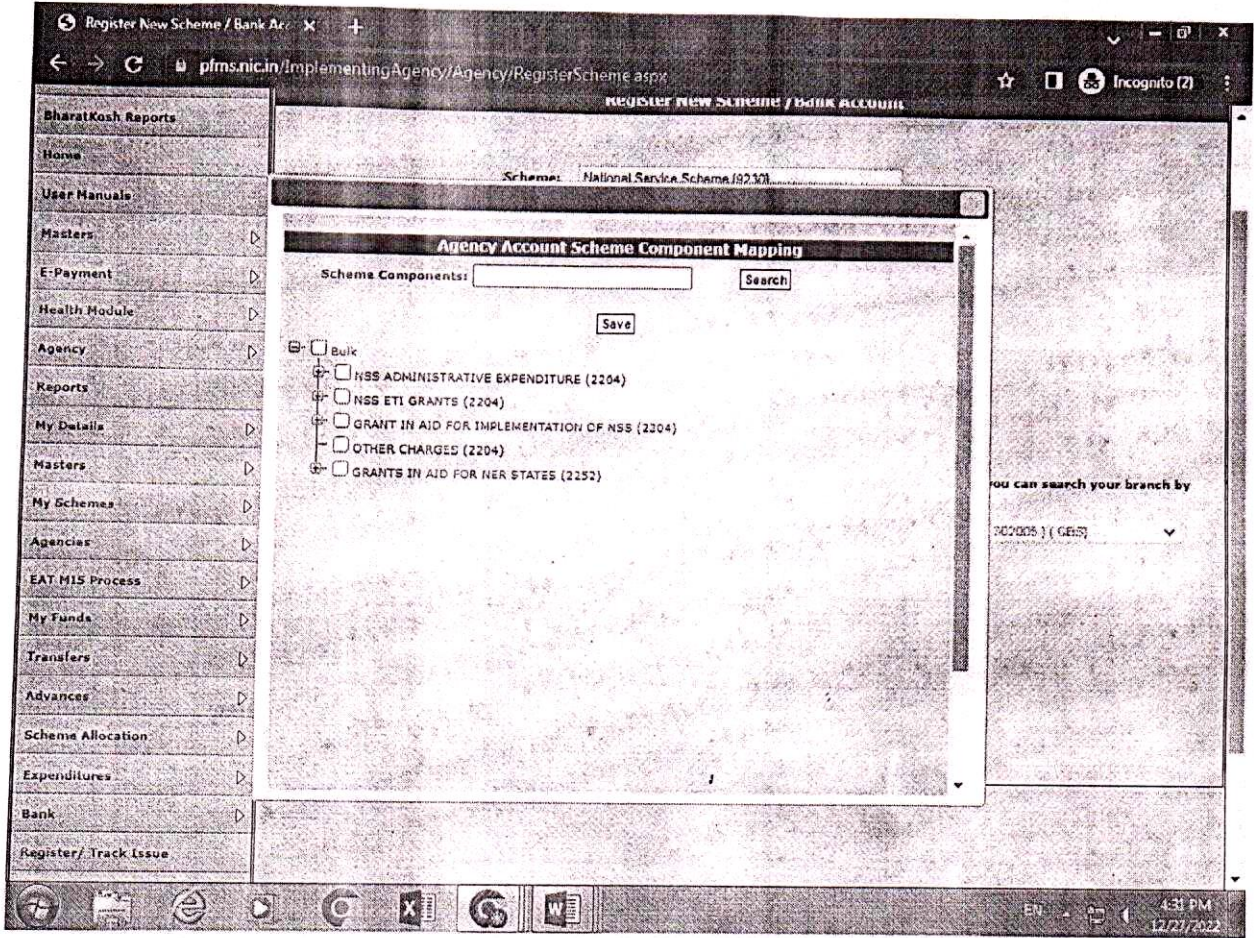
Register New Scheme / Bank Acc ×

pfms.nic.in/ImplementingAgency/Agency/RegisterScheme.aspx

Incognito (2)

Register New Scheme / Bank Account

BharatKosh Reports
Home
User Manuals
Masters
E-Payment
Health Module
Agency
Reports
My Details
Masters
My Schemes
Agencies
EAT MIS Process
My Funds
Transfers
Advances
Scheme Allocation
Expenditures
Bank
Register/ Track Issue

Scheme: National Service Scheme (9230)

Agency Account Scheme Component Mapping

Scheme Components: Search

Save

Bulk
NSS ADMINISTRATIVE EXPENDITURE (2204)
NSS ETI GRANTS (2204)
GRANT IN AID FOR IMPLEMENTATION OF NSS (2204)
OTHER CHARGES (2204)
GRANTS IN AID FOR NER STATES (2252)

ou can search your branch by

302005 ) ( GEB)

EN 4:31 PM 12/27/2022